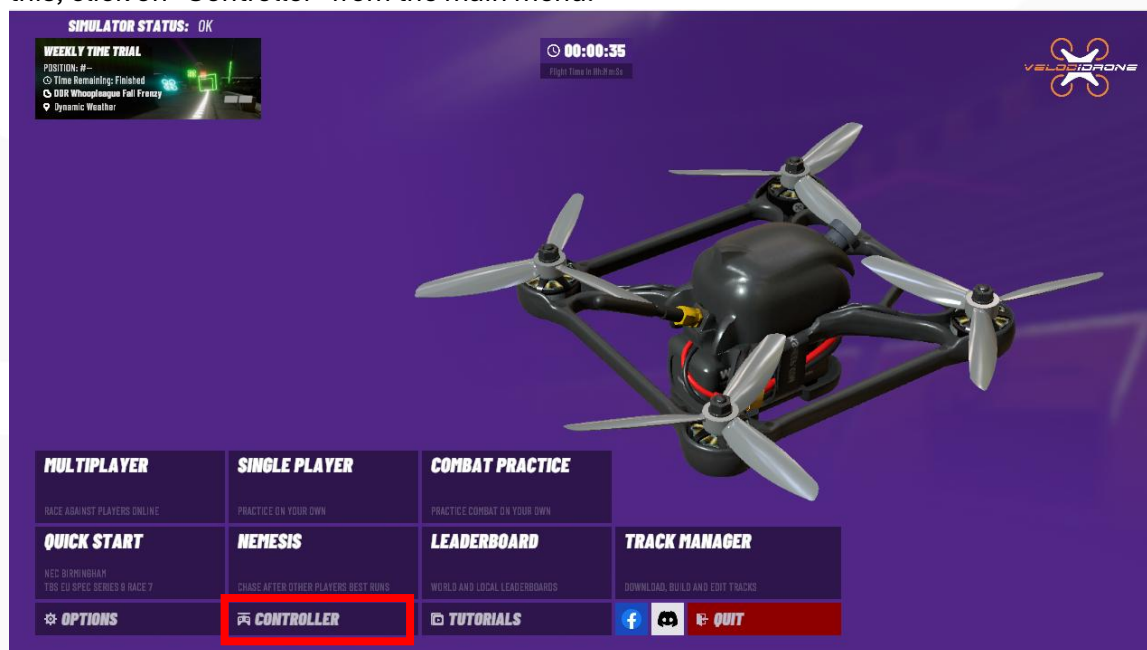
this, click on "Controller" from the main menu.

SIMULATOR STATUS: OK

WEEKLY TIME TRIAL
POSITION: #--
Time Remaining: Finished
DDR Whoopleague Fall Frenzy
Dynamic Weather

00:00:35
Flight Time in Hh:Mm:Ss

VELOCIDRONE

MULTIPLAYER
RACE AGAINST PLAYERS ONLINE

SINGLE PLAYER
PRACTICE ON YOUR OWN

COMBAT PRACTICE
PRACTICE COMBAT ON YOUR OWN

QUICK START
NEC BIRMINGHAM
TBS EU SPEC SERIES 6 RACE 7

NEMESIS
CHASE AFTER OTHER PLAYERS BEST RUNS

LEADERBOARD
WORLD AND LOCAL LEADERBOARDS

TRACK MANAGER
DOWNLOAD, BUILD AND EDIT TRACKS

OPTIONS

CONTROLLER

TUTORIALS

QUIT